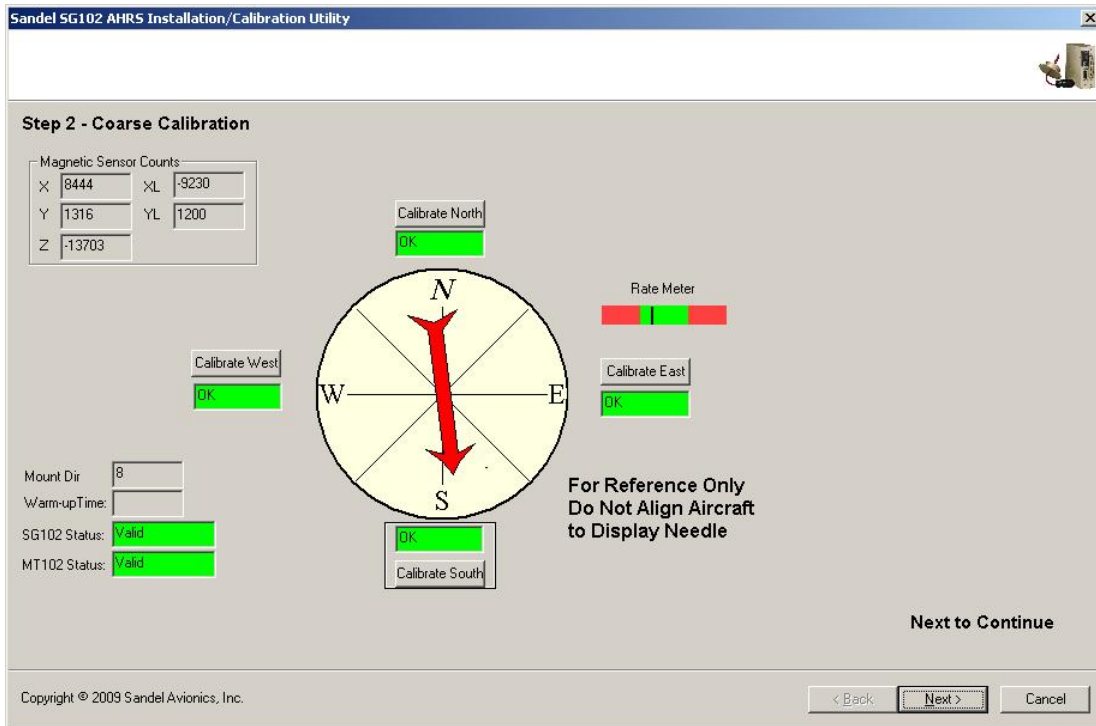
Sandel SG102 AHRS Installation/Calibration Utility

Step 2 - Coarse Calibration

Magnetic Sensor Counts
X 8444 XL -9230
Y 1316 YL 1200
Z -13703

Calibrate North
OK

Rate Meter

N
W
E
S

Calibrate West
OK

Calibrate East
OK

Mount Dir 8
Warm-upTime:
SG102 Status: Valid
MT102 Status: Valid

OK
Calibrate South

For Reference Only
Do Not Align Aircraft
to Display Needle

Next to Continue

Copyright © 2009 Sandel Avionics, Inc.

< Back
Next >
Cancel